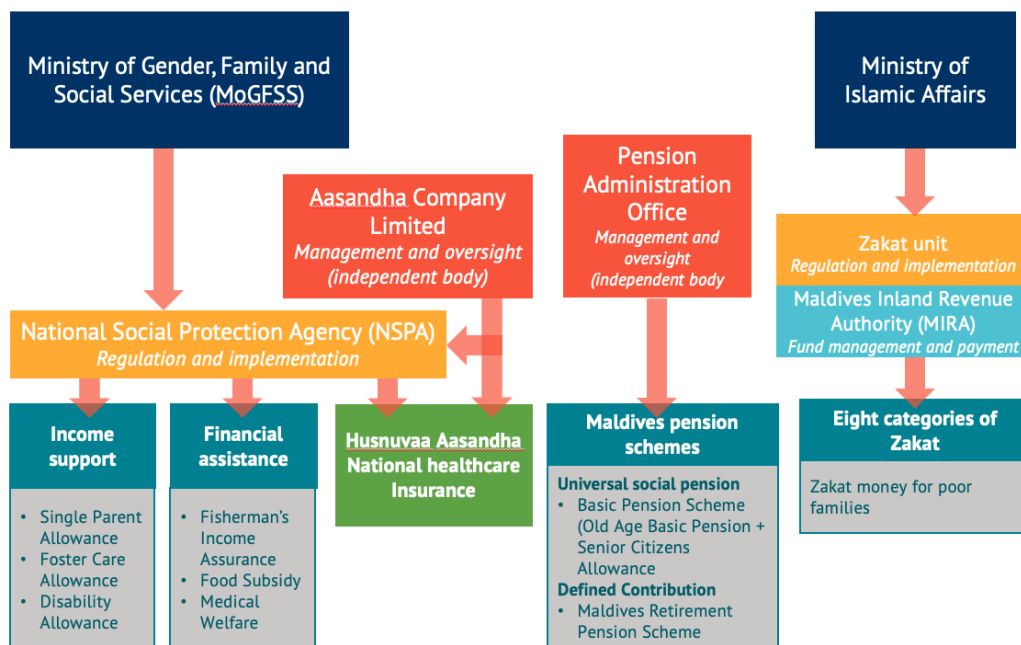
Ministry of Gender, Family and Social Services (MoGFSS)

Aasandha Company Limited
*Management and oversight (independent body)*

Pension Administration Office
*Management and oversight (independent body*

Ministry of Islamic Affairs

Zakat unit
*Regulation and implementation*

Maldives Inland Revenue Authority (MIRA)
*Fund management and payment*

National Social Protection Agency (NSPA)
*Regulation and implementation*

Income support
- Single Parent Allowance
- Foster Care Allowance
- Disability Allowance

Financial assistance
- Fisherman's Income Assurance
- Food Subsidy
- Medical Welfare

Husnuvaa Aasandha National healthcare Insurance

Maldives pension schemes
**Universal social pension**
- Basic Pension Scheme (Old Age Basic Pension + Senior Citizens Allowance
**Defined Contribution**
- Maldives Retirement Pension Scheme

Eight categories of Zakat
Zakat money for poor families